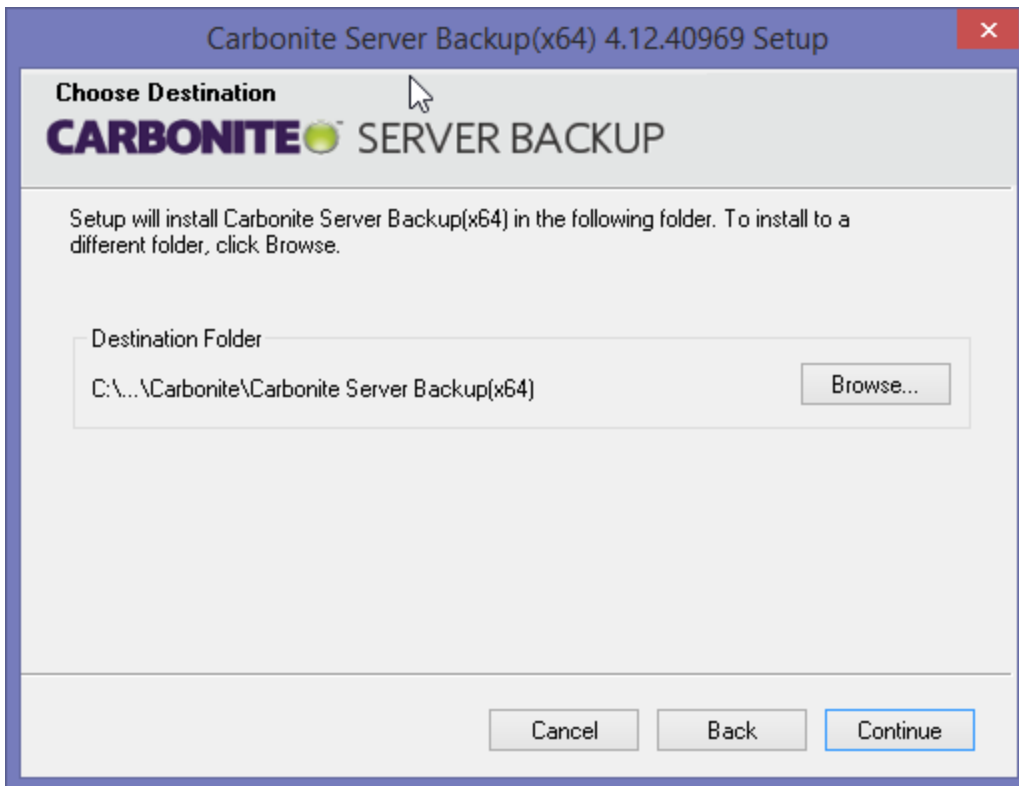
Carbonite Server Backup(x64) 4.12.40969 Setup

×

Choose Destination

CARBONITE SERVER BACKUP

Setup will install Carbonite Server Backup(x64) in the following folder. To install to a different folder, click Browse.

Destination Folder

C:\...\Carbonite\Carbonite Server Backup(x64)

Browse...

Cancel

Back

Continue